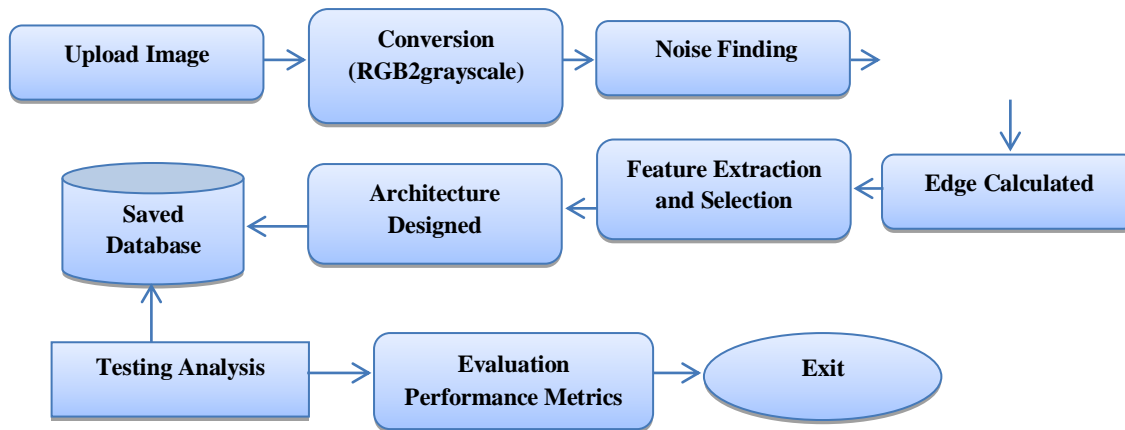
Upload Image

Conversion (RGB2grayscale)

Noise Finding

Edge Calculated

Feature Extraction and Selection

Architecture Designed

Saved Database

Testing Analysis

Evaluation Performance Metrics

Exit